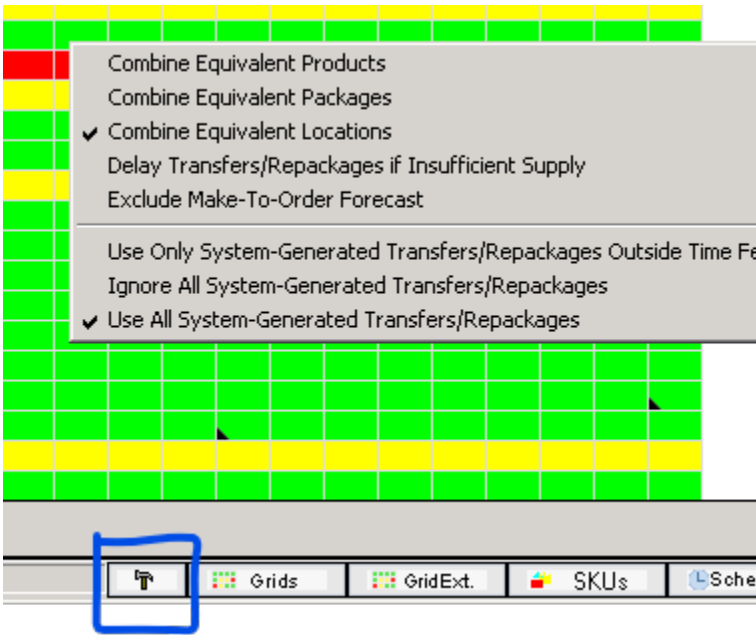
Combine Equivalent Products
Combine Equivalent Packages
✔ Combine Equivalent Locations
Delay Transfers/Repackages if Insufficient Supply
Exclude Make-To-Order Forecast

Use Only System-Generated Transfers/Repackages Outside Time Fe
Ignore All System-Generated Transfers/Repackages
✔ Use All System-Generated Transfers/Repackages

Grids
GridExt.
SKUs
Sche